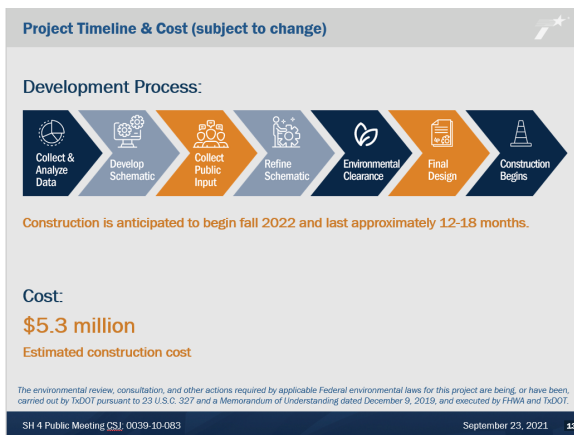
Project Timeline & Cost (subject to change)

Development Process:

Collect & Analyze Data

Develop Schematic

Collect Public Input

Refine Schematic

Environmental Clearance

Final Design

Construction Begins

Construction is anticipated to begin fall 2022 and last approximately 12-18 months.

Cost:

$5.3 million

Estimated construction cost

The environmental review, consultation, and other actions required by applicable Federal environmental laws for this project are being, or have been, carried out by TxDOT pursuant to 23 U.S.C. 327 and a Memorandum of Understanding dated December 9, 2019, and executed by FHWA and TxDOT.

SH 4 Public Meeting CSJ: 0039-10-083

September 23, 2021

13